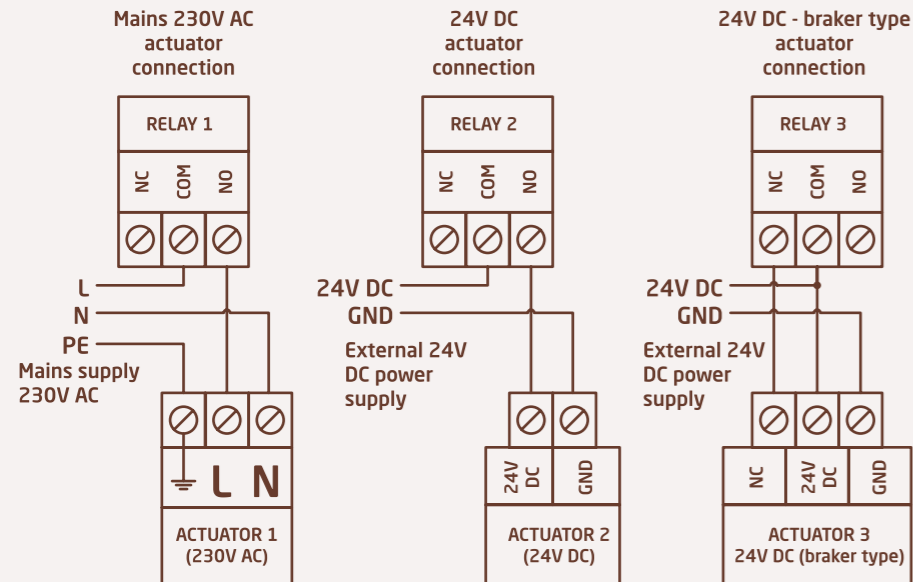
Mains 230V AC actuator connection

RELAY 1

NC COM NO

L
N
PE
Mains supply 230V AC

L N

ACTUATOR 1 (230V AC)

24V DC actuator connection

RELAY 2

NC COM NO

24V DC
GND

External 24V DC power supply

24V DC GND

ACTUATOR 2 (24V DC)

24V DC - braker type actuator connection

RELAY 3

NC COM NO

24V DC
GND

External 24V DC power supply

NC 24V DC GND

ACTUATOR 3 24V DC (braker type)